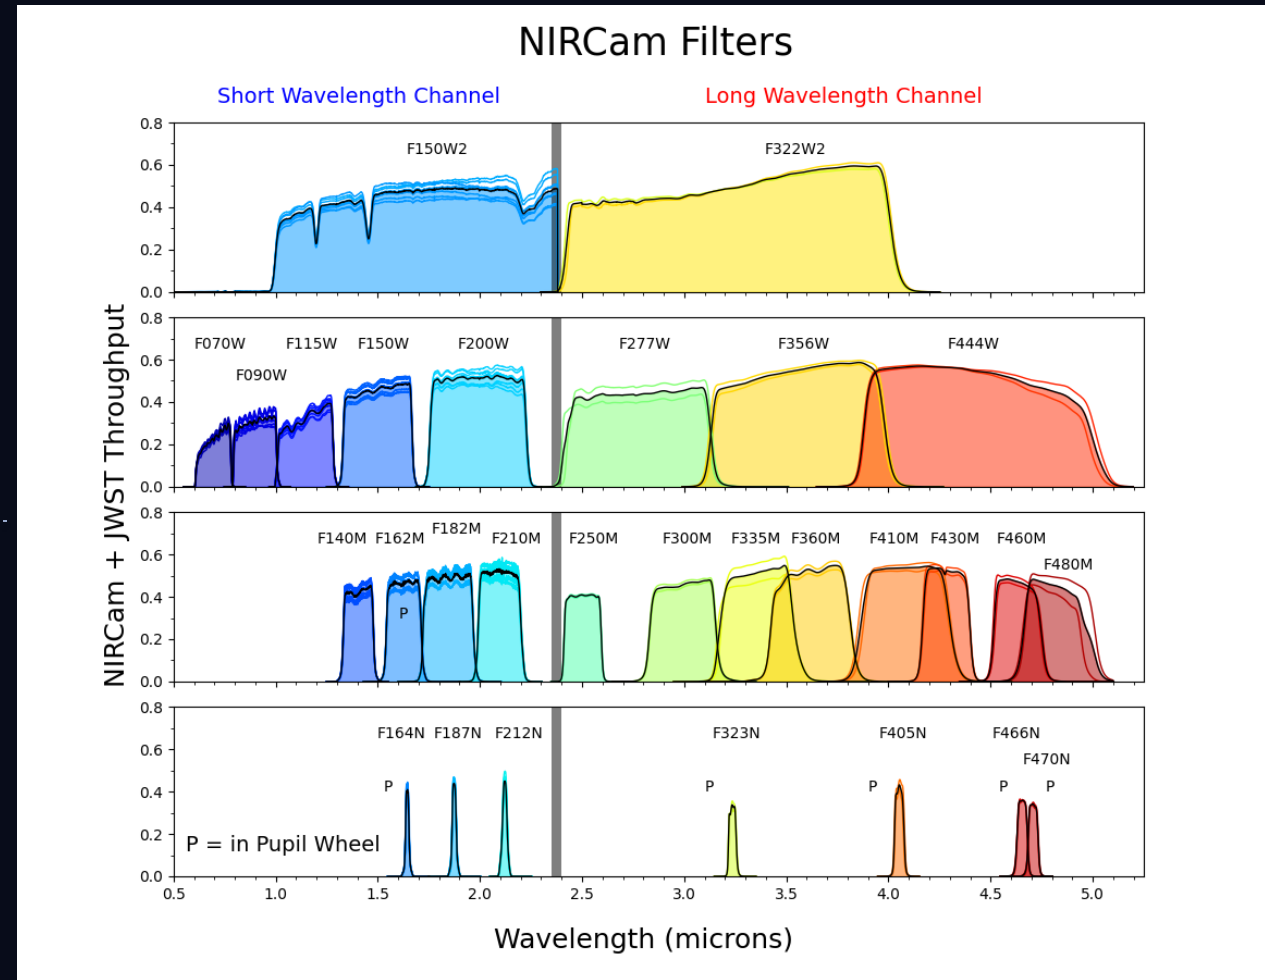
NIRCam Filters

Short Wavelength Channel

Long Wavelength Channel

0.8
0.6
0.4
0.2
0.0

F150W2

F322W2

0.8
0.6
0.4
0.2
0.0

F070W
F090W
F115W
F150W
F200W
F277W
F356W
F444W

0.8
0.6
0.4
0.2
0.0

F140M
F162M
P
F182M
F210M
F250M
F300M
F335M
F360M
F410M
F430M
F460M
F480M

0.8
0.6
0.4
0.2
0.0

F164N
F187N
F212N
F323N
F405N
F466N
F470N
P
P
P
P
P
P = in Pupil Wheel

NIRCam + JWST Throughput

0.5 1.0 1.5 2.0 2.5 3.0 3.5 4.0 4.5 5.0

Wavelength (microns)